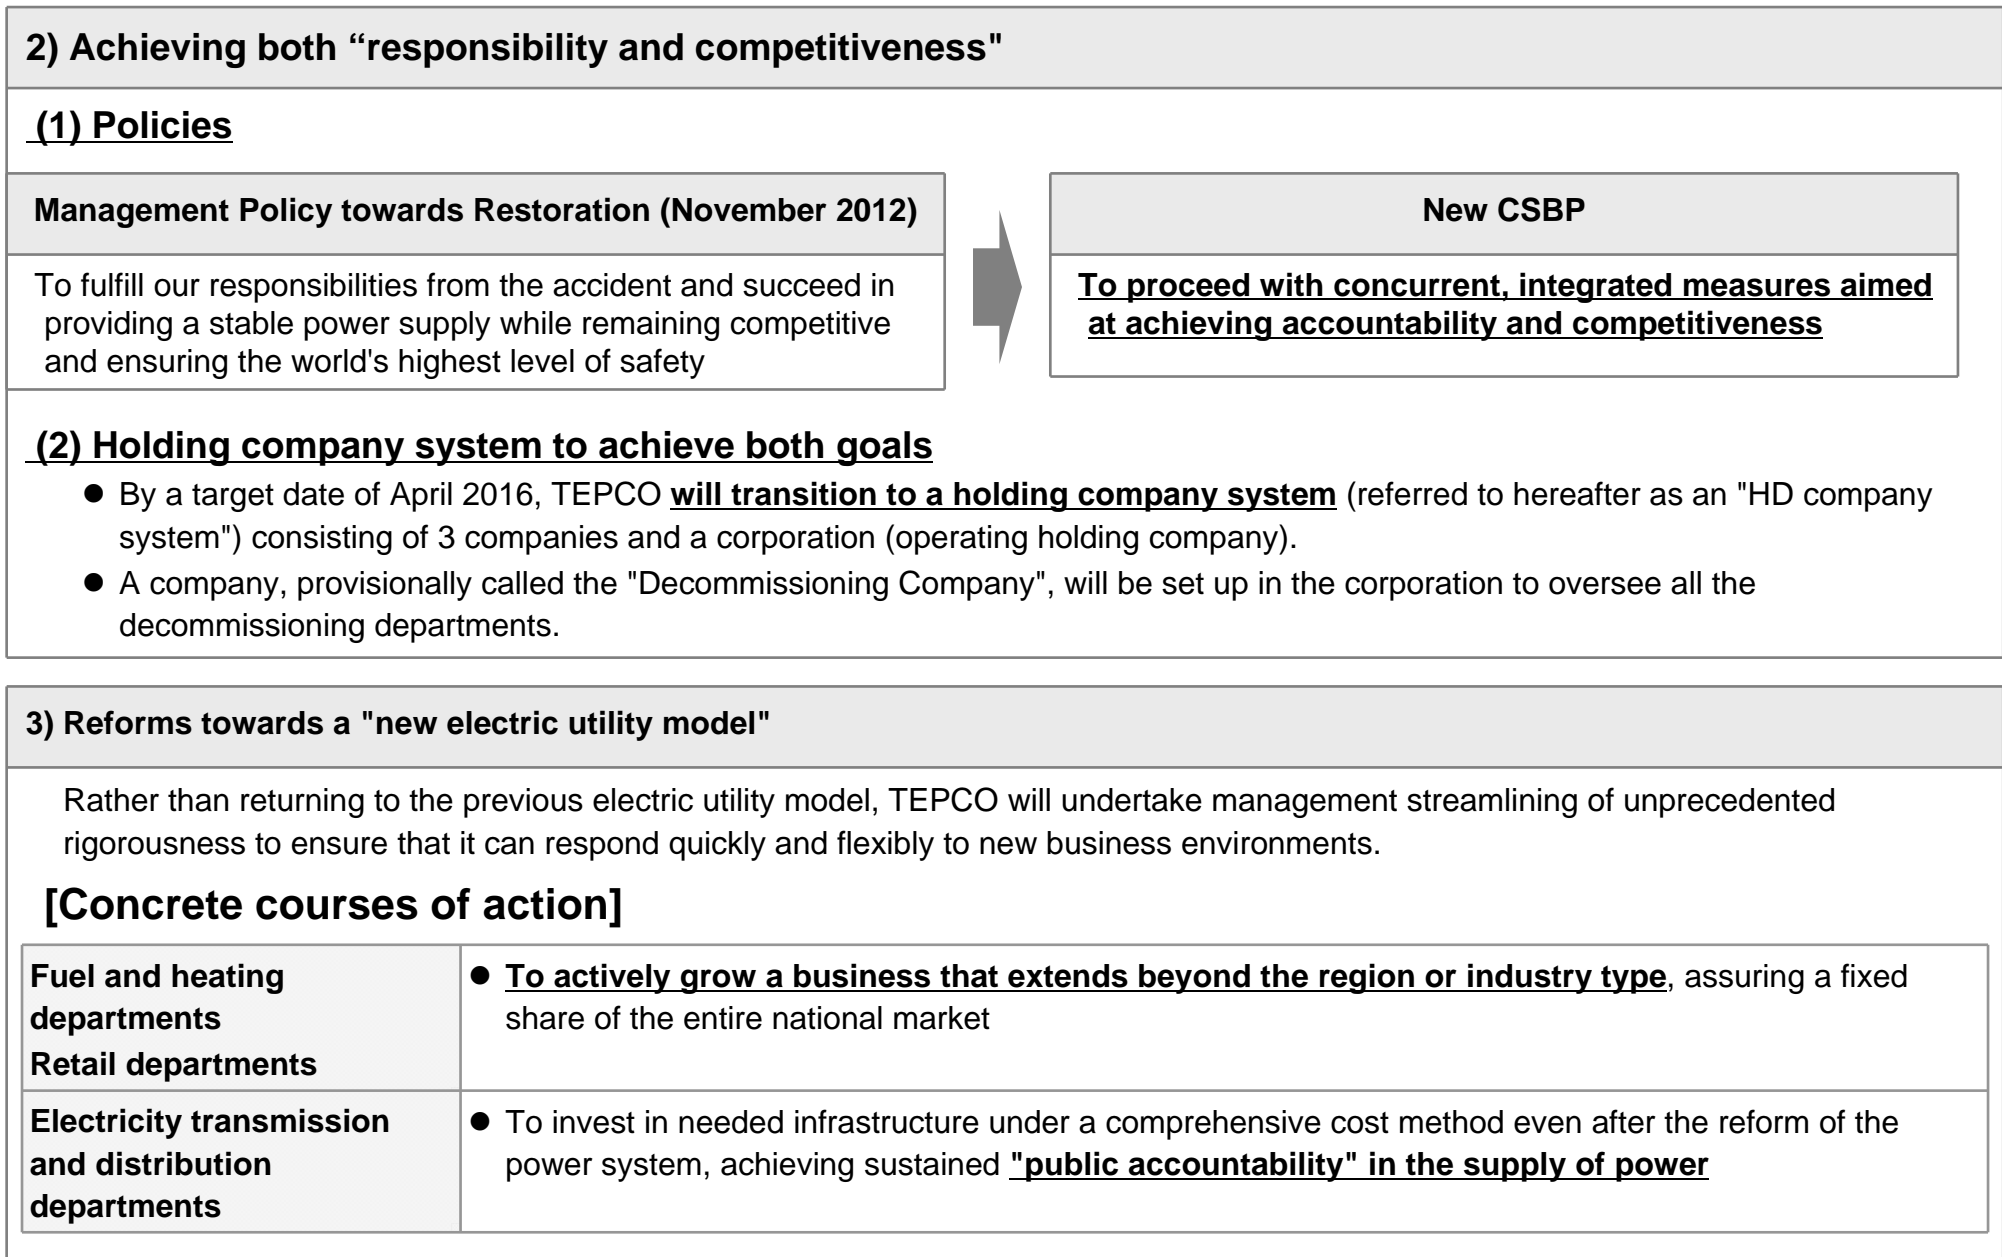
2) Achieving both “responsibility and competitiveness"

(1) Policies

Management Policy towards Restoration (November 2012)

To fulfill our responsibilities from the accident and succeed in providing a stable power supply while remaining competitive and ensuring the world's highest level of safety

New CSBP

To proceed with concurrent, integrated measures aimed at achieving accountability and competitiveness

(2) Holding company system to achieve both goals

- By a target date of April 2016, TEPCO will transition to a holding company system (referred to hereafter as an "HD company system") consisting of 3 companies and a corporation (operating holding company).
- A company, provisionally called the "Decommissioning Company", will be set up in the corporation to oversee all the decommissioning departments.

3) Reforms towards a "new electric utility model"

Rather than returning to the previous electric utility model, TEPCO will undertake management streamlining of unprecedented rigorousness to ensure that it can respond quickly and flexibly to new business environments.

[Concrete courses of action]

| Fuel and heating departments Retail departments | To actively grow a business that extends beyond the region or industry type, assuring a fixed share of the entire national market |
|---|---|
| Electricity transmission and distribution departments | To invest in needed infrastructure under a comprehensive cost method even after the reform of the power system, achieving sustained "public accountability" in the supply of power |